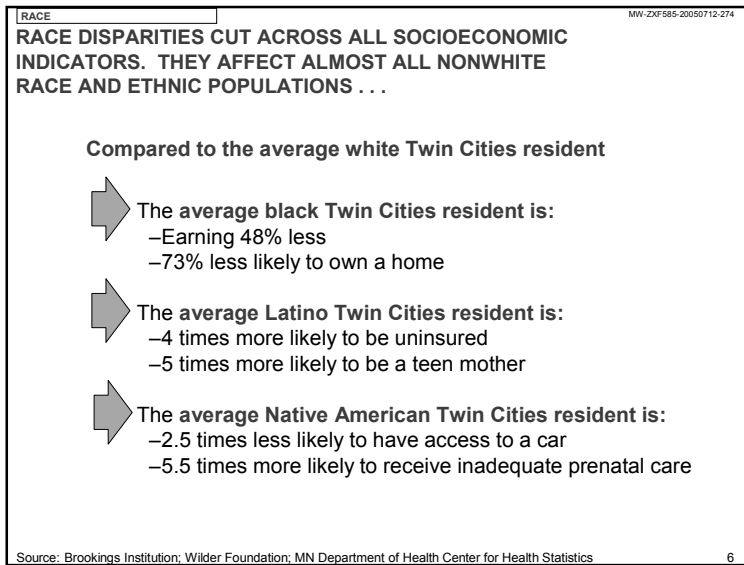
RACE

MW-ZXF585-20050712-274

RACE DISPARITIES CUT ACROSS ALL SOCIOECONOMIC INDICATORS. THEY AFFECT ALMOST ALL NONWHITE RACE AND ETHNIC POPULATIONS . . .

Compared to the average white Twin Cities resident

The average black Twin Cities resident is:
–Earning 48% less
–73% less likely to own a home

The average Latino Twin Cities resident is:
–4 times more likely to be uninsured
–5 times more likely to be a teen mother

The average Native American Twin Cities resident is:
–2.5 times less likely to have access to a car
–5.5 times more likely to receive inadequate prenatal care

Source: Brookings Institution; Wilder Foundation; MN Department of Health Center for Health Statistics

6